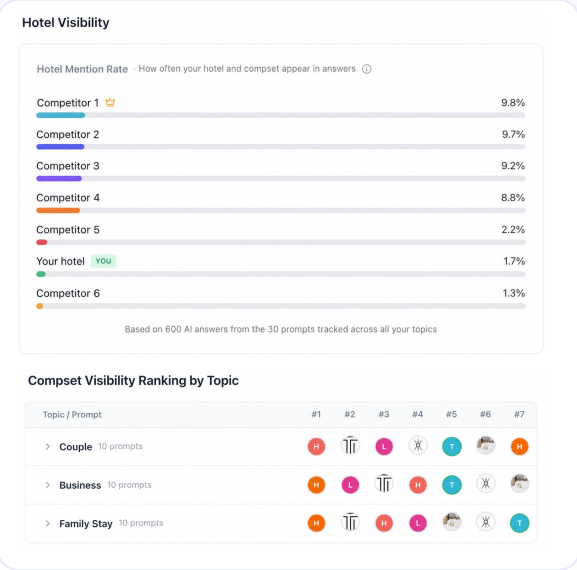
Hotel Visibility

Hotel Mention Rate · How often your hotel and compset appear in answers

Competitor 1 9.8%

Competitor 2 9.7%

Competitor 3 9.2%

Competitor 4 8.8%

Competitor 5 2.2%

Your hotel YOU 1.7%

Competitor 6 1.3%

Based on 600 AI answers from the 30 prompts tracked across all your topics

Compset Visibility Ranking by Topic

| Topic / Prompt | #1 | #2 | #3 | #4 | #5 | #6 | #7 |
|---|---|---|---|---|---|---|---|
| Couple 10 prompts | H | | L | | T | | H |
| Business 10 prompts | H | L | | H | T | | |
| Family Stay 10 prompts | H | | H | L | | | T |